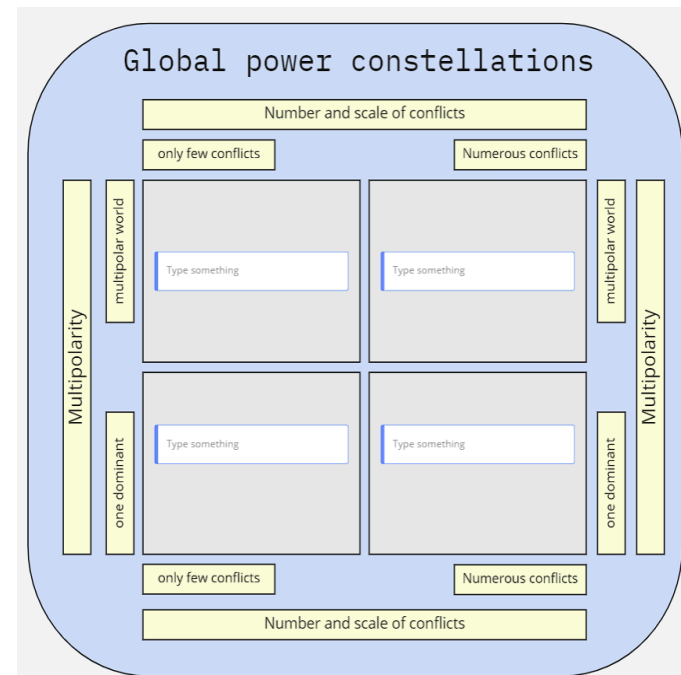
Global power constellations

Number and scale of conflicts

only few conflicts

Numerous conflicts

Multipolarity

multipolar world

one dominant

Type something

Type something

Type something

Type something

multipolar world

one dominant

Multipolarity

only few conflicts

Numerous conflicts

Number and scale of conflicts